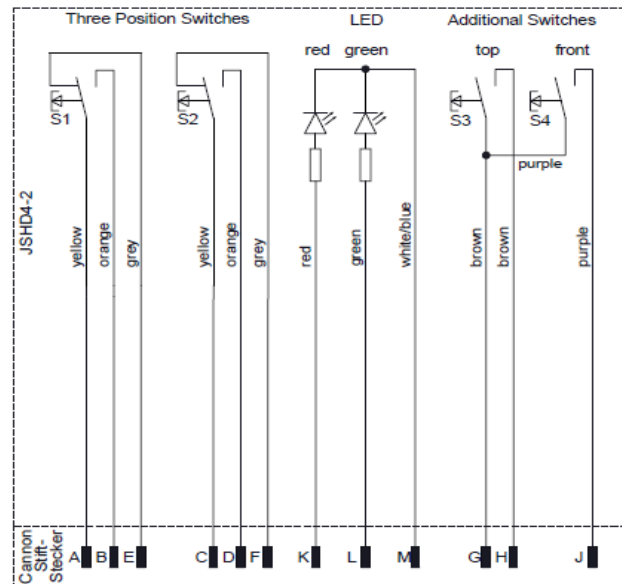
Three Position Switches

LED

Additional Switches

red green

top

front

S1

S2

S3

S4

purple

JSHD4-2

yellow

orange

grey

yellow

orange

grey

red

green

white/blue

brown

brown

purple

Cannon Stift-Stecker

A B E

C D F

K

L

M

G H

J